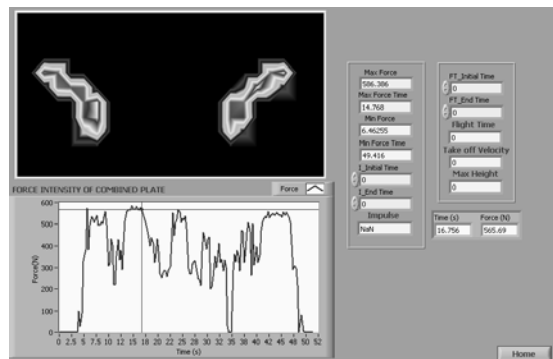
FORCE INTENSITY OF COMBINED PLATE

Force

600
500
400
300
200
100
0

Force(N)

0 2.5 5 7.5 10 12.5 15 17.5 20 22.5 25 27.5 30 32.5 35 37.5 40 42.5 45 47.5 50 52

Time (s)

Max Force
586.386
Max Force Time
14.768
Min Force
6.46255
Min Force Time
49.416
I_Initial Time
0
I_End Time
0
Impulse
NaN

FT_Initial Time
0
FT_End Time
0
Flight Time
0
Take off Velocity
0
Max Height
0

Time (s)
16.756
Force (N)
565.69

Home